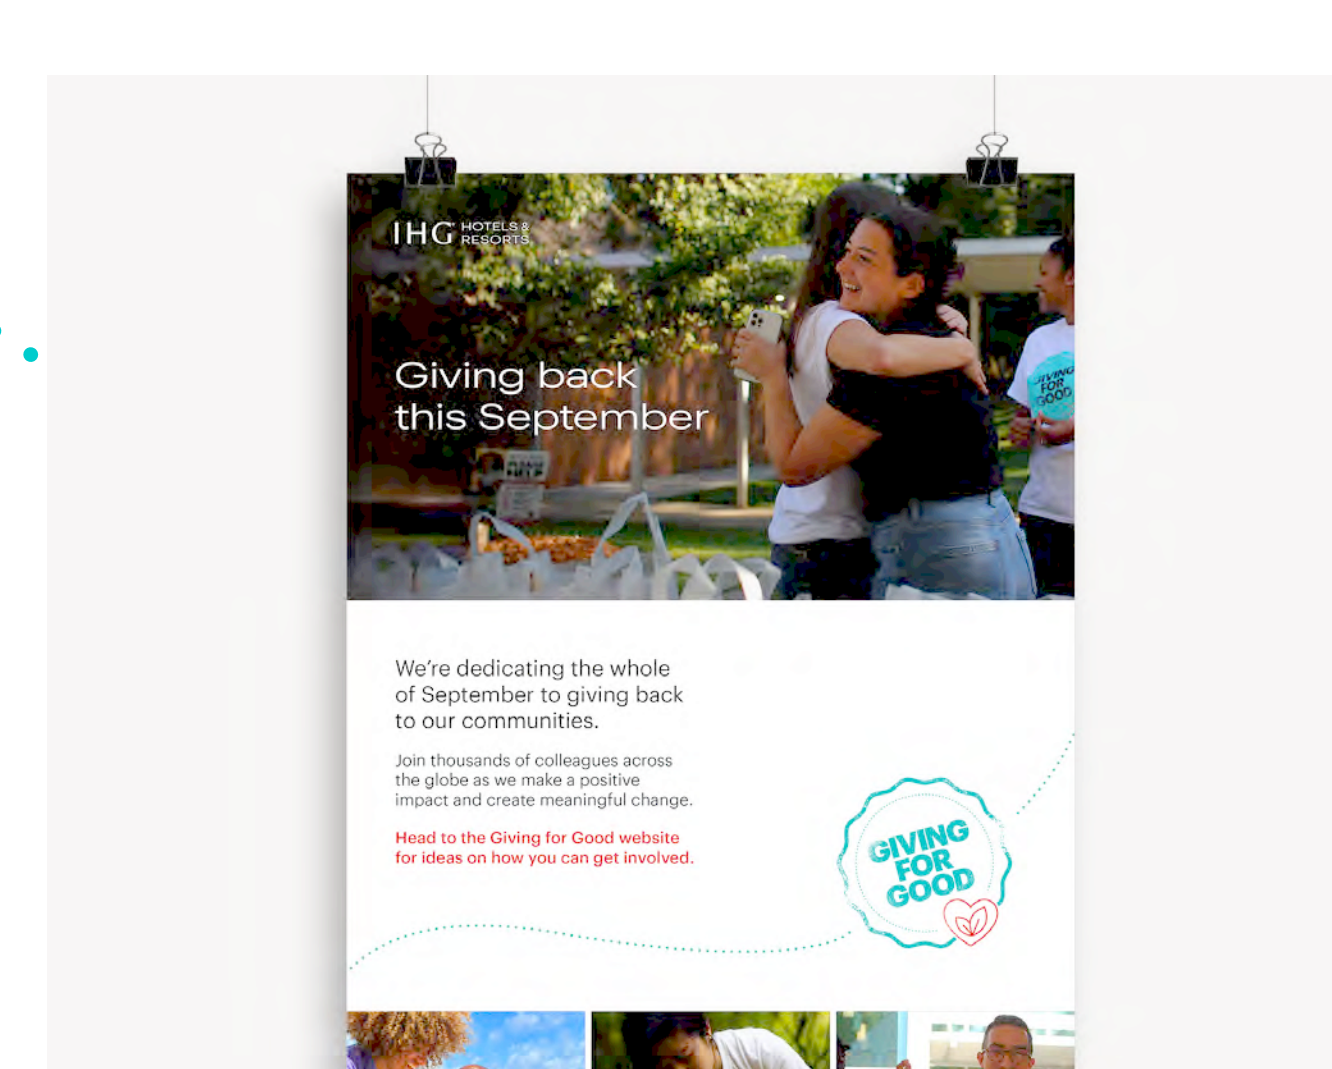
IHG HOTELS & RESORTS

Giving back this September

GIVING FOR GOOD

We're dedicating the whole of September to giving back to our communities.

Join thousands of colleagues across the globe as we make a positive impact and create meaningful change.

Head to the Giving for Good website for ideas on how you can get involved.

GIVING FOR GOOD